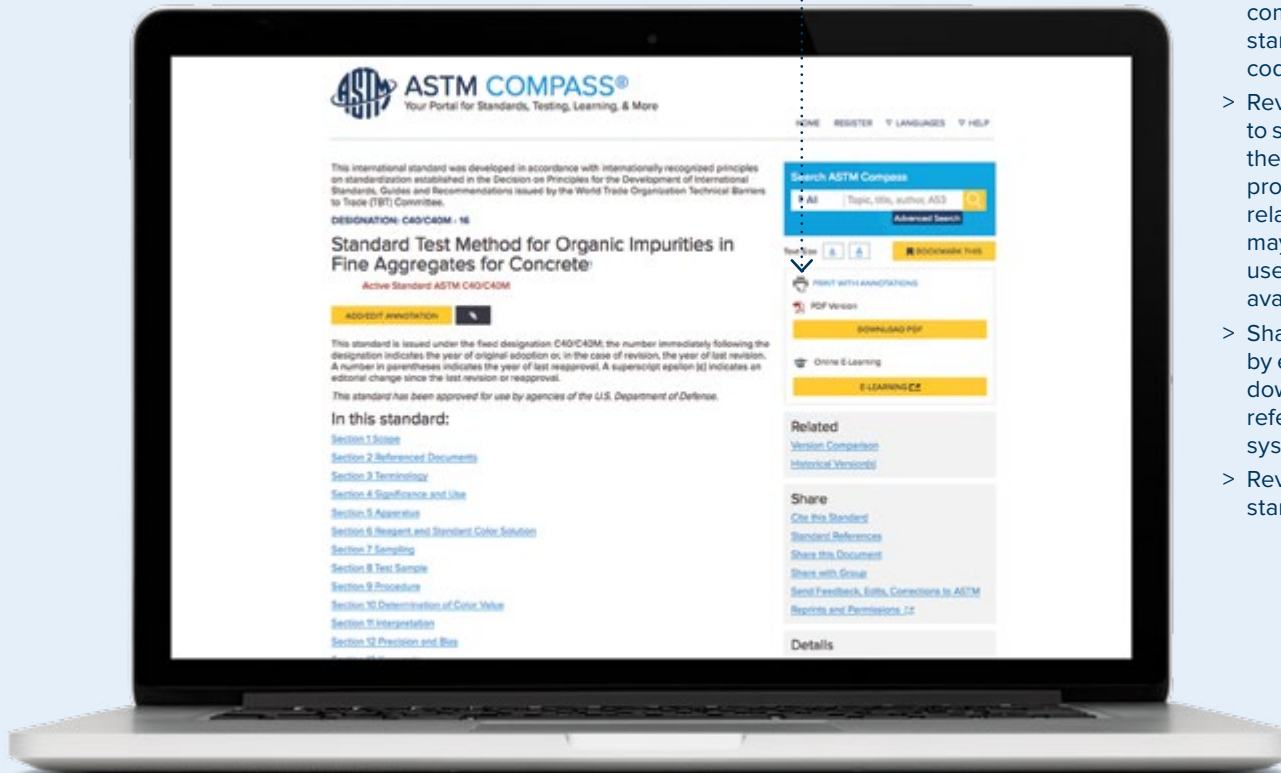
ASTM COMPASS®
Your Portal for Standards, Testing, Learning, & More

HOME REGISTER ▽ LANGUAGES ▽ HELP

This international standard was developed in accordance with internationally recognized principles on standardization established in the Decision on Principles for the Development of International Standards, Guides and Recommendations issued by the World Trade Organization Technical Barriers to Trade (TBT) Committee.

DESIGNATION: C40/C40M - 16

Standard Test Method for Organic Impurities in Fine Aggregates for Concrete¹

Active Standard ASTM C40/C40M

ADD/EDIT ANNOTATION

This standard is issued under the fixed designation C40/C40M; the number immediately following the designation indicates the year of original adoption or, in the case of revision, the year of last revision. A number in parentheses indicates the year of last reapproval. A superscript epsilon (ε) indicates an editorial change since the last revision or reapproval.

This standard has been approved for use by agencies of the U.S. Department of Defense.

In this standard:

Section 1 Scope
Section 2 Referenced Documents
Section 3 Terminology
Section 4 Significance and Use
Section 5 Apparatus
Section 6 Reagent and Standard Color Solution
Section 7 Sampling
Section 8 Test Sample
Section 9 Procedure
Section 10 Determination of Color Value
Section 11 Interpretation
Section 12 Precision and Bias

Search ASTM Compass
All
Topic, title, author, ASI
Advanced Search

Text Size A A
BOOKMARK THIS

PRINT WITH ANNOTATIONS
PDF Version
DOWNLOAD PDF
Online E-Learning
E-LEARNING

Related
Version Comparison
Historical Version(s)

Share
Cite this Standard
Standard References
Share this Document
Share with Group
Send Feedback, Edits, Corrections to ASTM
Reprints and Permissions

Details

con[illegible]
sta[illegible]
coo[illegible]

> Rev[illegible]
to s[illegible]
the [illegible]
pro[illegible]
rela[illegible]
may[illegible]
use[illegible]
ava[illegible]

> Sha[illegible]
by e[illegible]
dow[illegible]
refe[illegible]
sys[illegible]

> Rev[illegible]
sta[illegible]